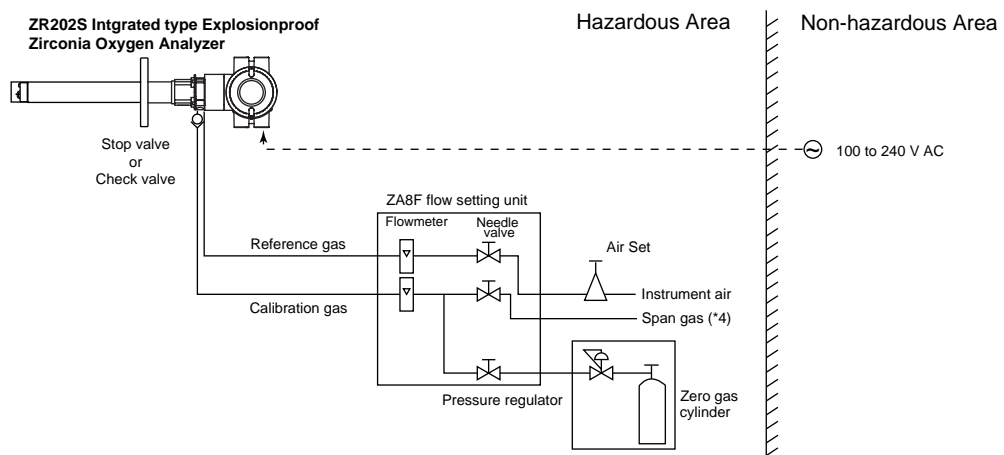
ZR202S Intgrated type Explosionproof Zirconia Oxygen Analyzer

Hazardous Area

Non-hazardous Area

Stop valve or Check valve

100 to 240 V AC

ZA8F flow setting unit

Flowmeter

Needle valve

Reference gas

Air Set

Calibration gas

Instrument air

Span gas (*4)

Pressure regulator

Zero gas cylinder